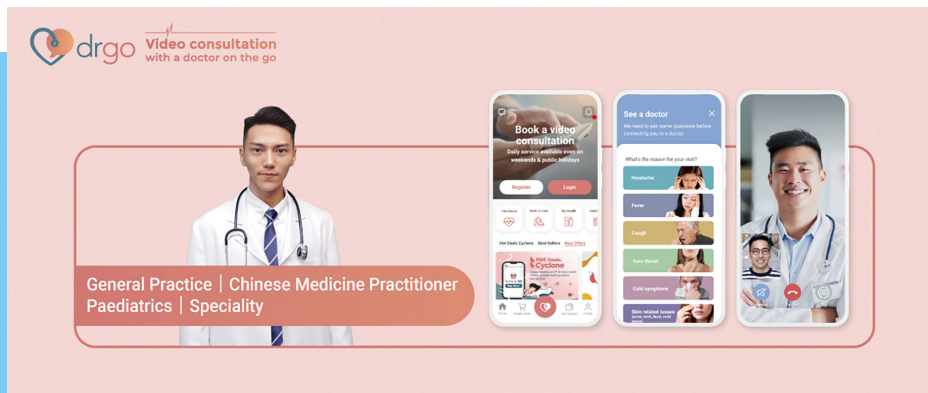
drgo Video consultation with a doctor on the go

General Practice | Chinese Medicine Practitioner
Paediatrics | Speciality

Book a video consultation
Daily service available even on weekends & public holidays

Register
Login

Hot Deals Cyclone
Best Sellers
More Offers

Hot Deals Cyclone

See a doctor
We need to ask some questions before connecting you to a doctor

What's the reason for your visit?

Headache
Fever
Cough
Sore throat
Cold symptoms
Skin related issues